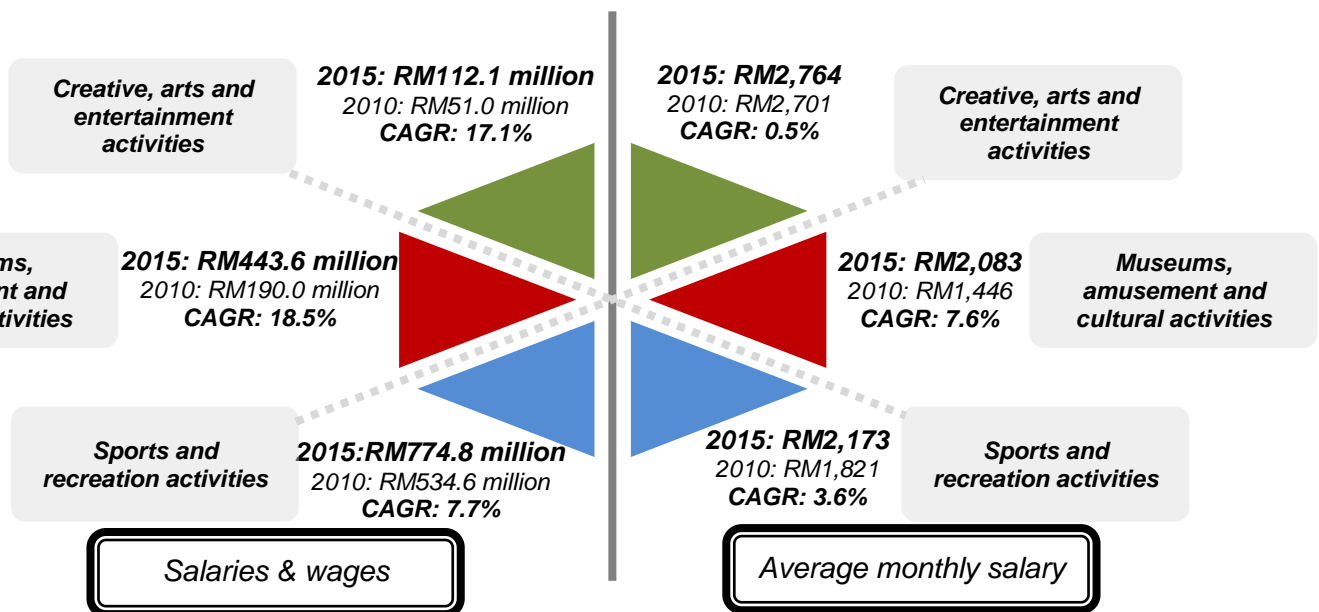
Creative, arts and entertainment activities

2015: RM112.1 million
2010: RM51.0 million
CAGR: 17.1%

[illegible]ms, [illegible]nt and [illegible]tivities

2015: RM443.6 million
2010: RM190.0 million
CAGR: 18.5%

Sports and recreation activities

2015:RM774.8 million
2010: RM534.6 million
CAGR: 7.7%

Salaries & wages

2015: RM2,764
2010: RM2,701
CAGR: 0.5%

Creative, arts and entertainment activities

2015: RM2,083
2010: RM1,446
CAGR: 7.6%

Museums, amusement and cultural activities

2015: RM2,173
2010: RM1,821
CAGR: 3.6%

Sports and recreation activities

Average monthly salary